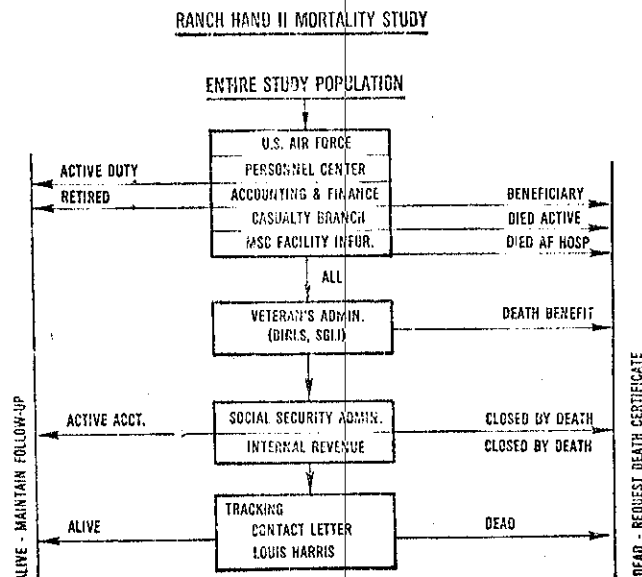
RANCH HAND II MORTALITY STUDY

ENTIRE STUDY POPULATION

U.S. AIR FORCE
PERSONNEL CENTER
ACCOUNTING & FINANCE
CASUALTY BRANCH
MSC FACILITY INFOR.

ACTIVE DUTY
RETIRED

BENEFICIARY
DIED ACTIVE
DIED AF HOSP

ALL

VETERAN'S ADMIN.
(BIRLS, SGLI)

DEATH BENEFIT

SOCIAL SECURITY ADMIN.
INTERNAL REVENUE

ACTIVE ACCT.

CLOSED BY DEATH
CLOSED BY DEATH

TRACKING
CONTACT LETTER
LOUIS HARRIS

ALIVE

DEAD

ALIVE - MAINTAIN FOLLOW-UP

DEAD - REQUEST DEATH CERTIFICATE